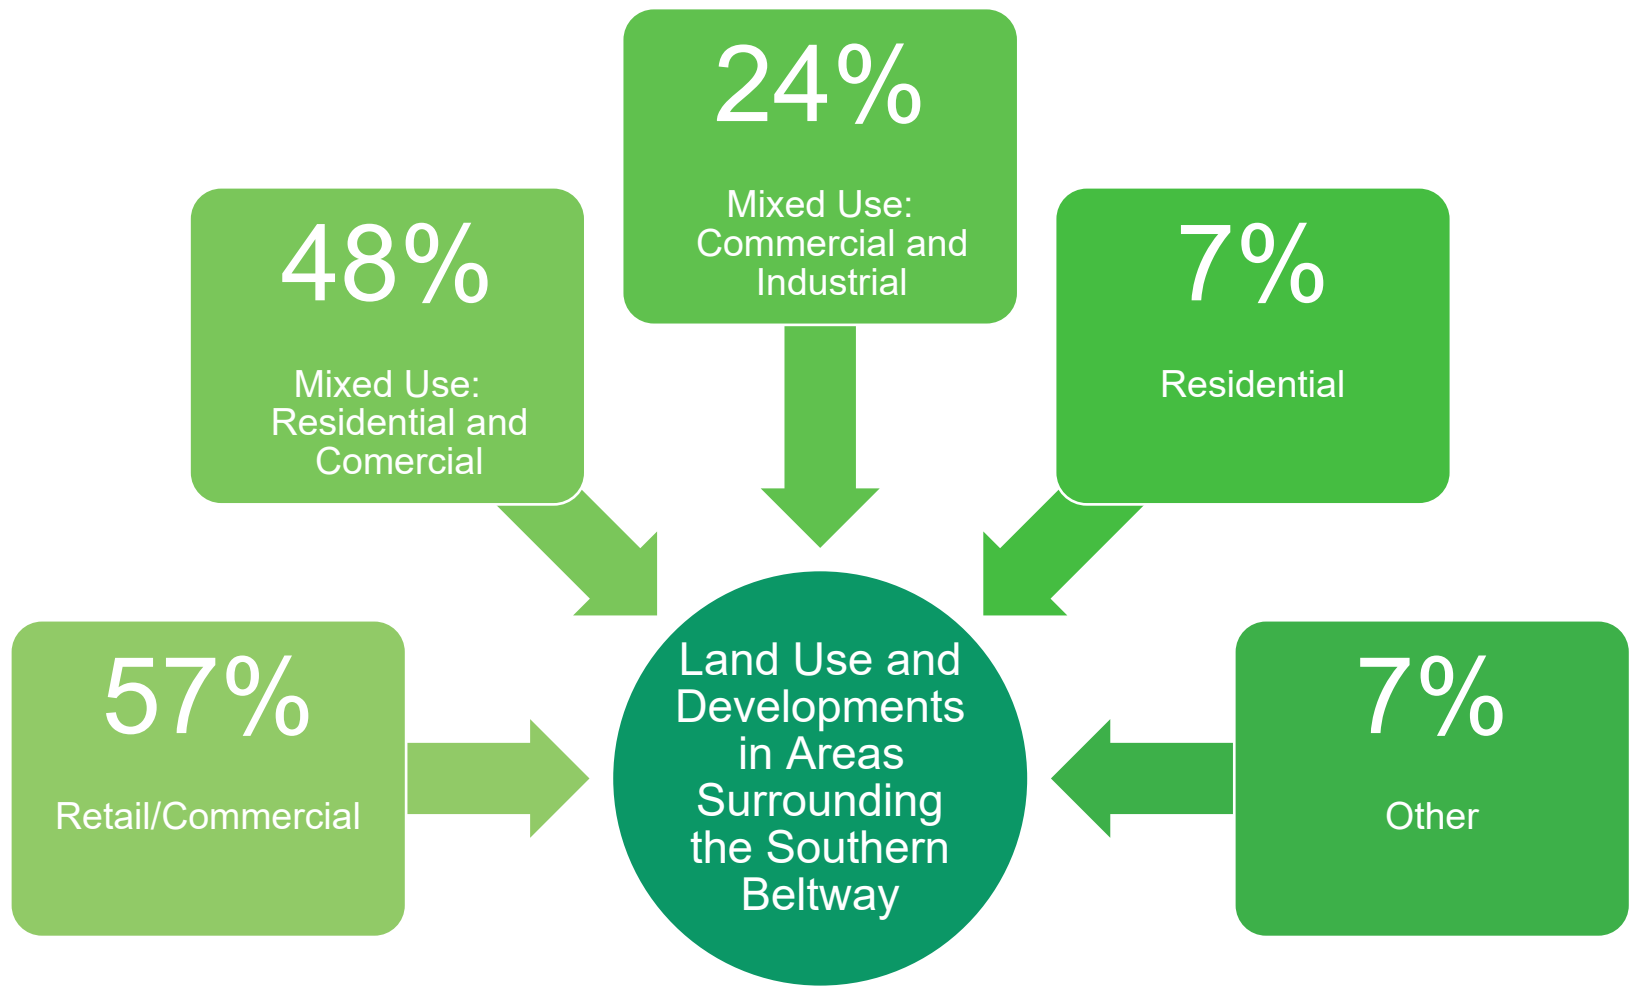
24%

Mixed Use: Commercial and Industrial

48%

Mixed Use: Residential and Comercial

7%

Residential

57%

Retail/Commercial

Land Use and Developments in Areas Surrounding the Southern Beltway

7%

Other